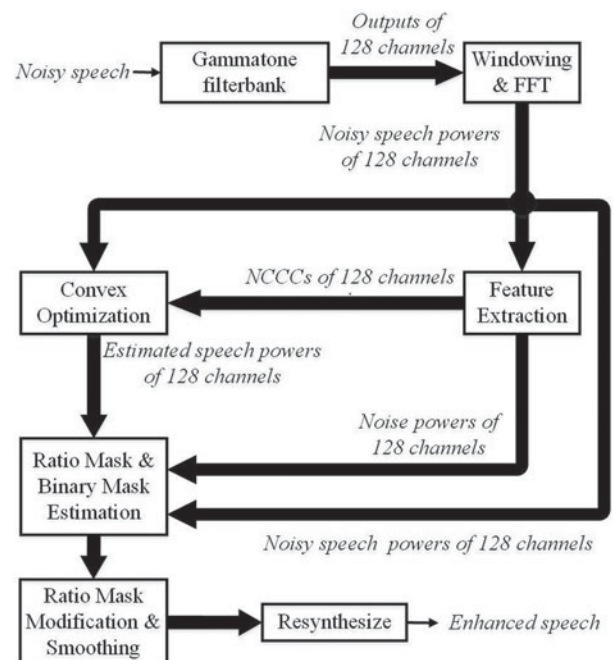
Noisy speech

Gammatone filterbank

Outputs of 128 channels

Windowing & FFT

Noisy speech powers of 128 channels

Convex Optimization

NCCCs of 128 channels

Feature Extraction

Estimated speech powers of 128 channels

Noise powers of 128 channels

Ratio Mask & Binary Mask Estimation

Noisy speech powers of 128 channels

Ratio Mask Modification & Smoothing

Resynthesize

Enhanced speech